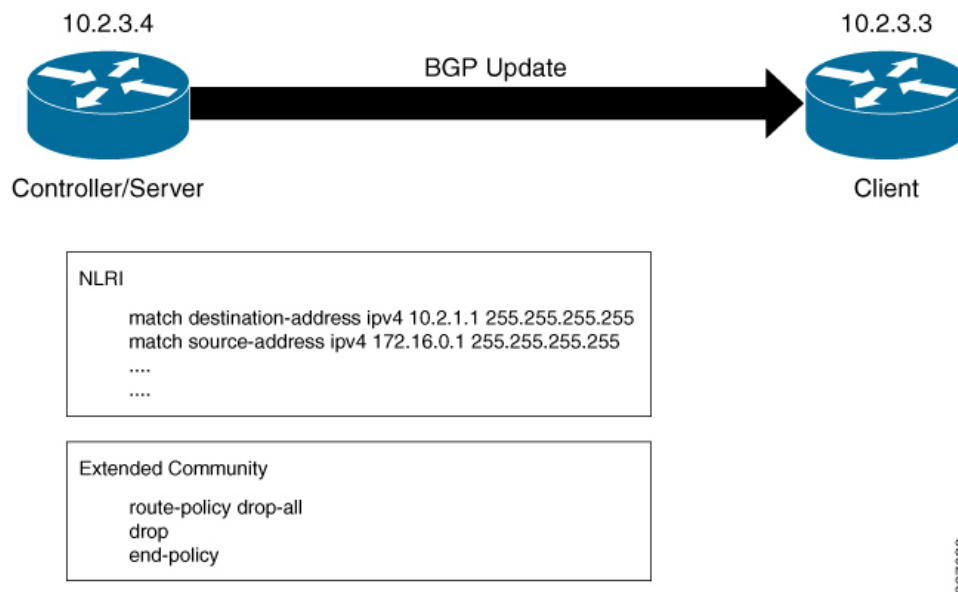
10.2.3.4

10.2.3.3

BGP Update

Controller/Server

Client

NLRI

match destination-address ipv4 10.2.1.1 255.255.255.255
match source-address ipv4 172.16.0.1 255.255.255.255
....
....

Extended Community

route-policy drop-all
drop
end-policy

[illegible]